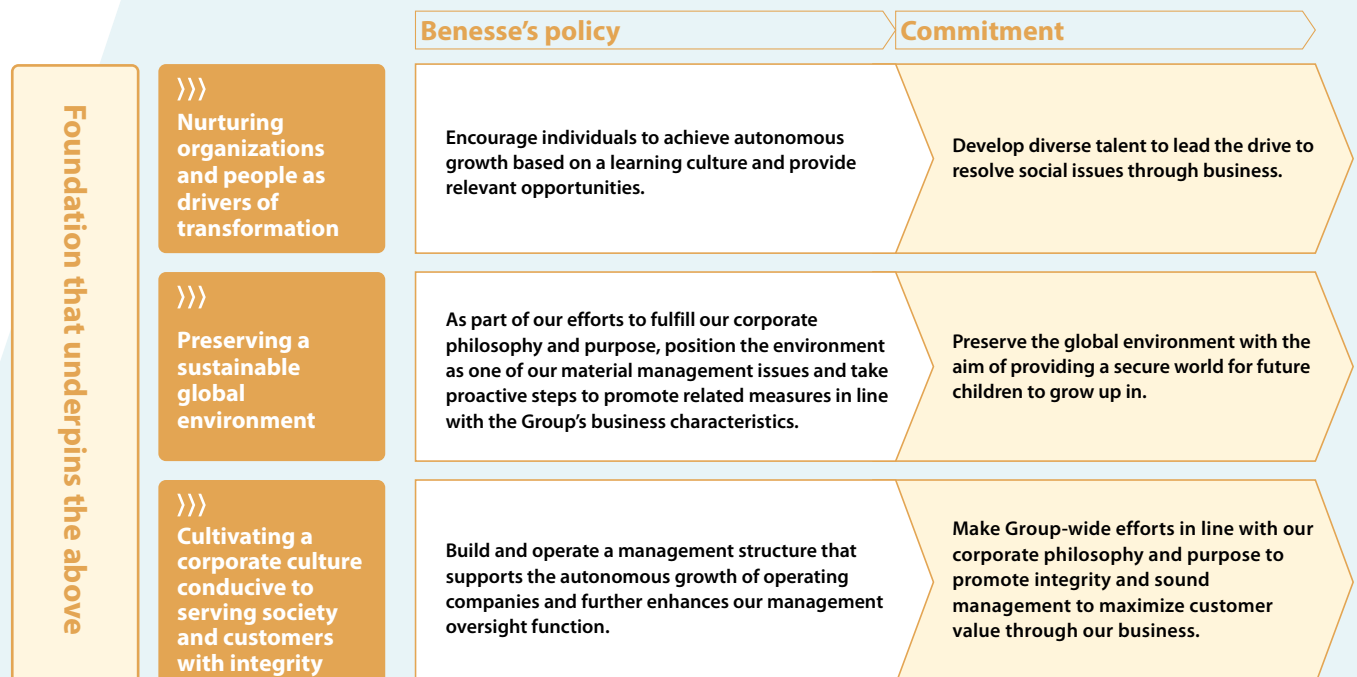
Benesse's policy

Commitment

Foundation that underpins the above

〉〉〉
Nurturing organizations and people as drivers of transformation

Encourage individuals to achieve autonomous growth based on a learning culture and provide relevant opportunities.

Develop diverse talent to lead the drive to resolve social issues through business.

〉〉〉
Preserving a sustainable global environment

As part of our efforts to fulfill our corporate philosophy and purpose, position the environment as one of our material management issues and take proactive steps to promote related measures in line with the Group's business characteristics.

Preserve the global environment with the aim of providing a secure world for future children to grow up in.

〉〉〉
Cultivating a corporate culture conducive to serving society and customers with integrity

Build and operate a management structure that supports the autonomous growth of operating companies and further enhances our management oversight function.

Make Group-wide efforts in line with our corporate philosophy and purpose to promote integrity and sound management to maximize customer value through our business.